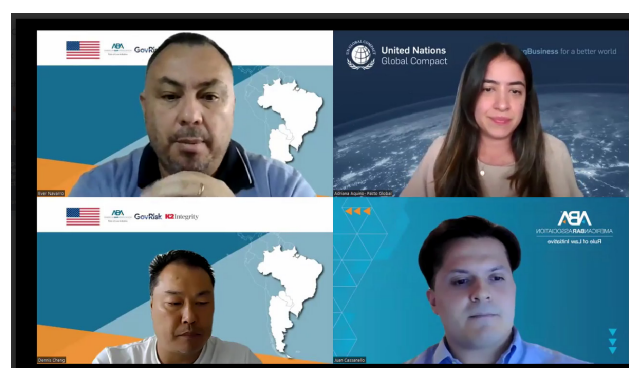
ABA GovRisk

Ivan Navarro

United Nations Global Compact

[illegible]Business for a better world

Adriane Aquino - Pacto Global

ABA GovRisk Integrity

Danmo Cheng

ABA AMERICAN BAR ASSOCIATION Rule of Law Initiative

Juan Casanello